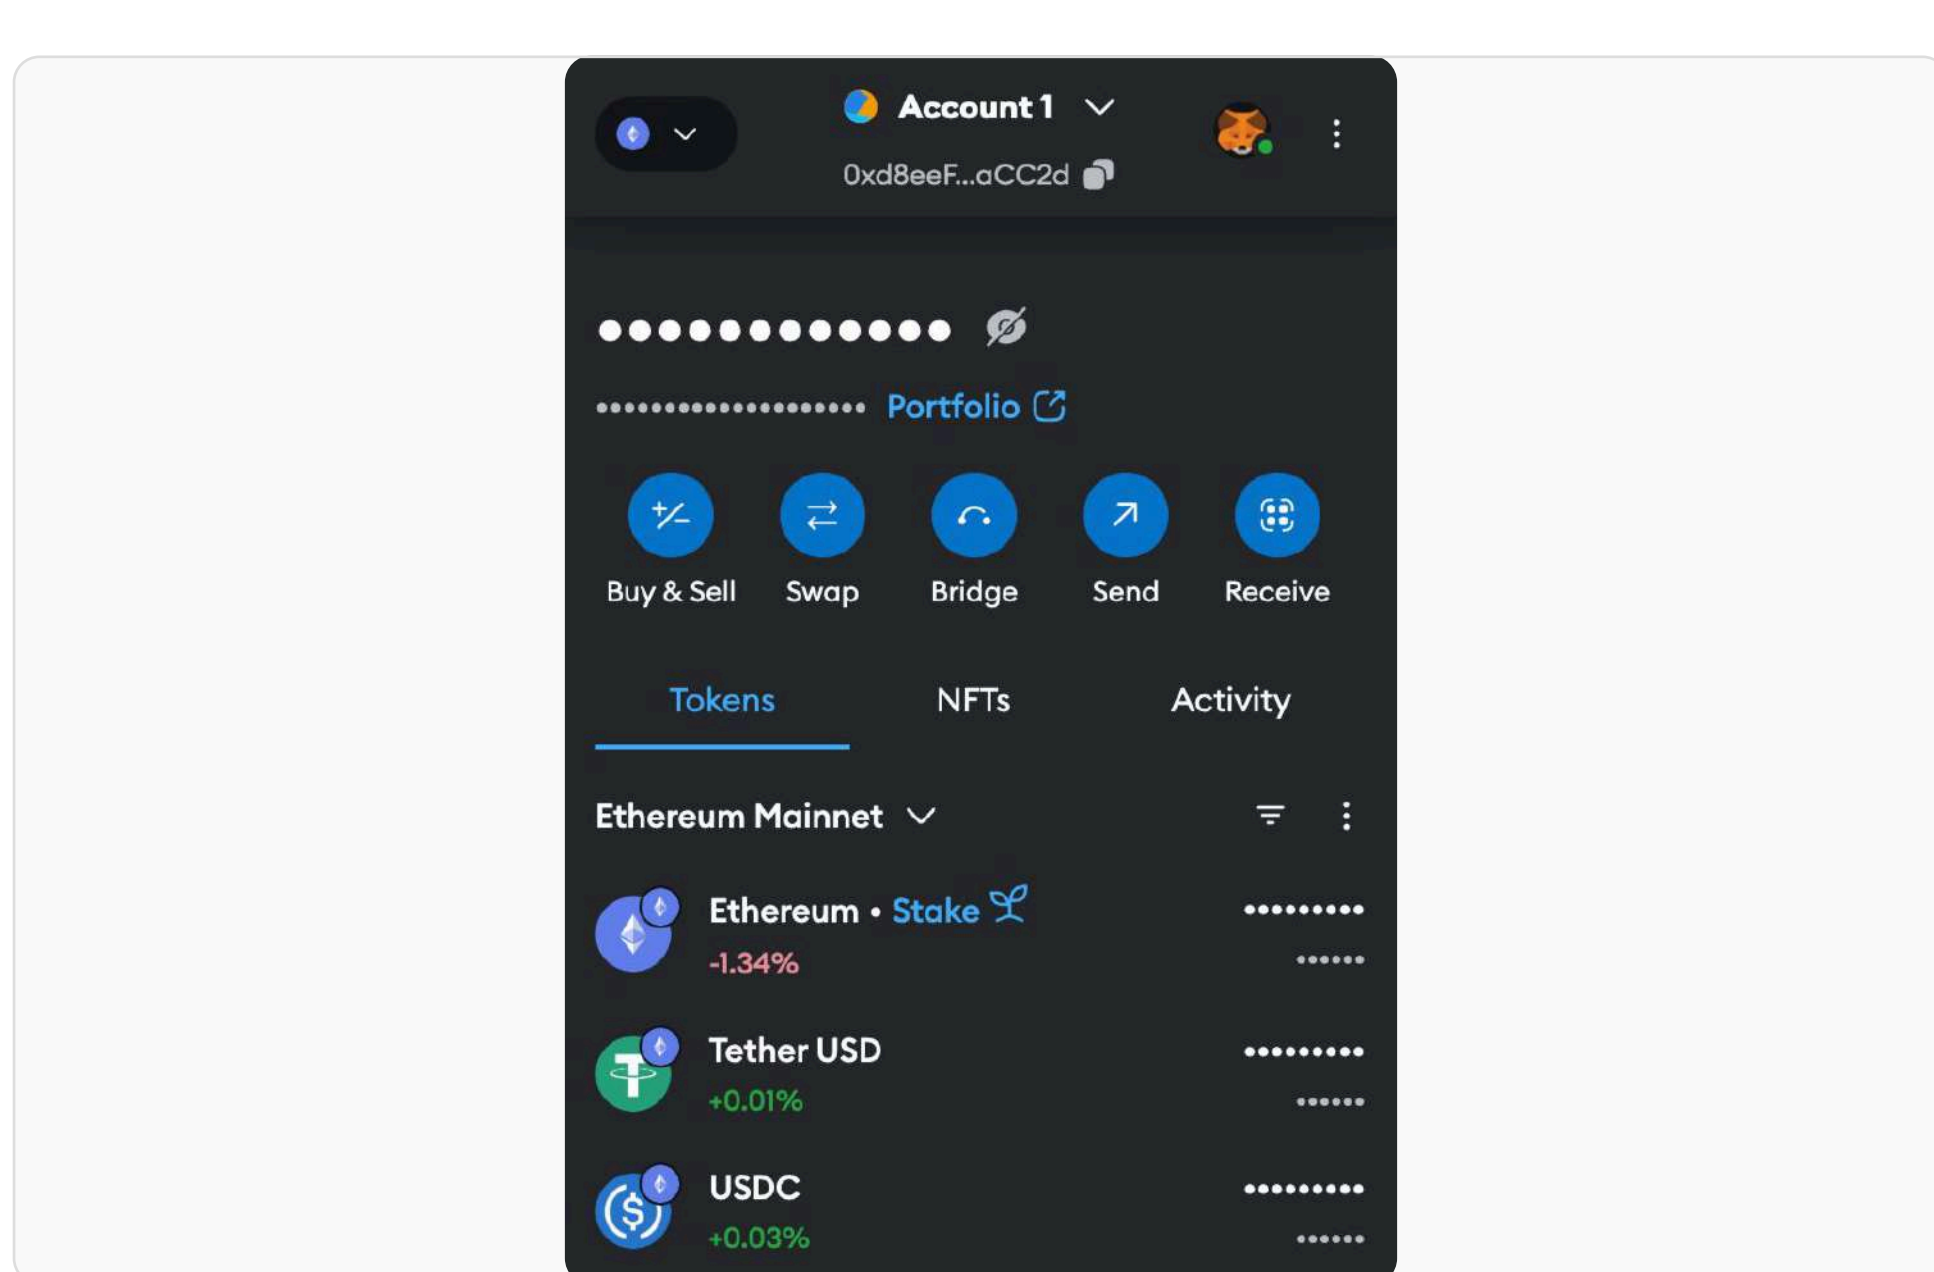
Account 1
0xd8eeF...aCC2d

••••••••••••
••••••••••••••••••• Portfolio

Buy & Sell
Swap
Bridge
Send
Receive

Tokens
NFTs
Activity

Ethereum Mainnet

Ethereum • Stake
-1.34%
•••••••••
••••••

Tether USD
+0.01%
•••••••••
••••••

USDC
+0.03%
•••••••••
••••••